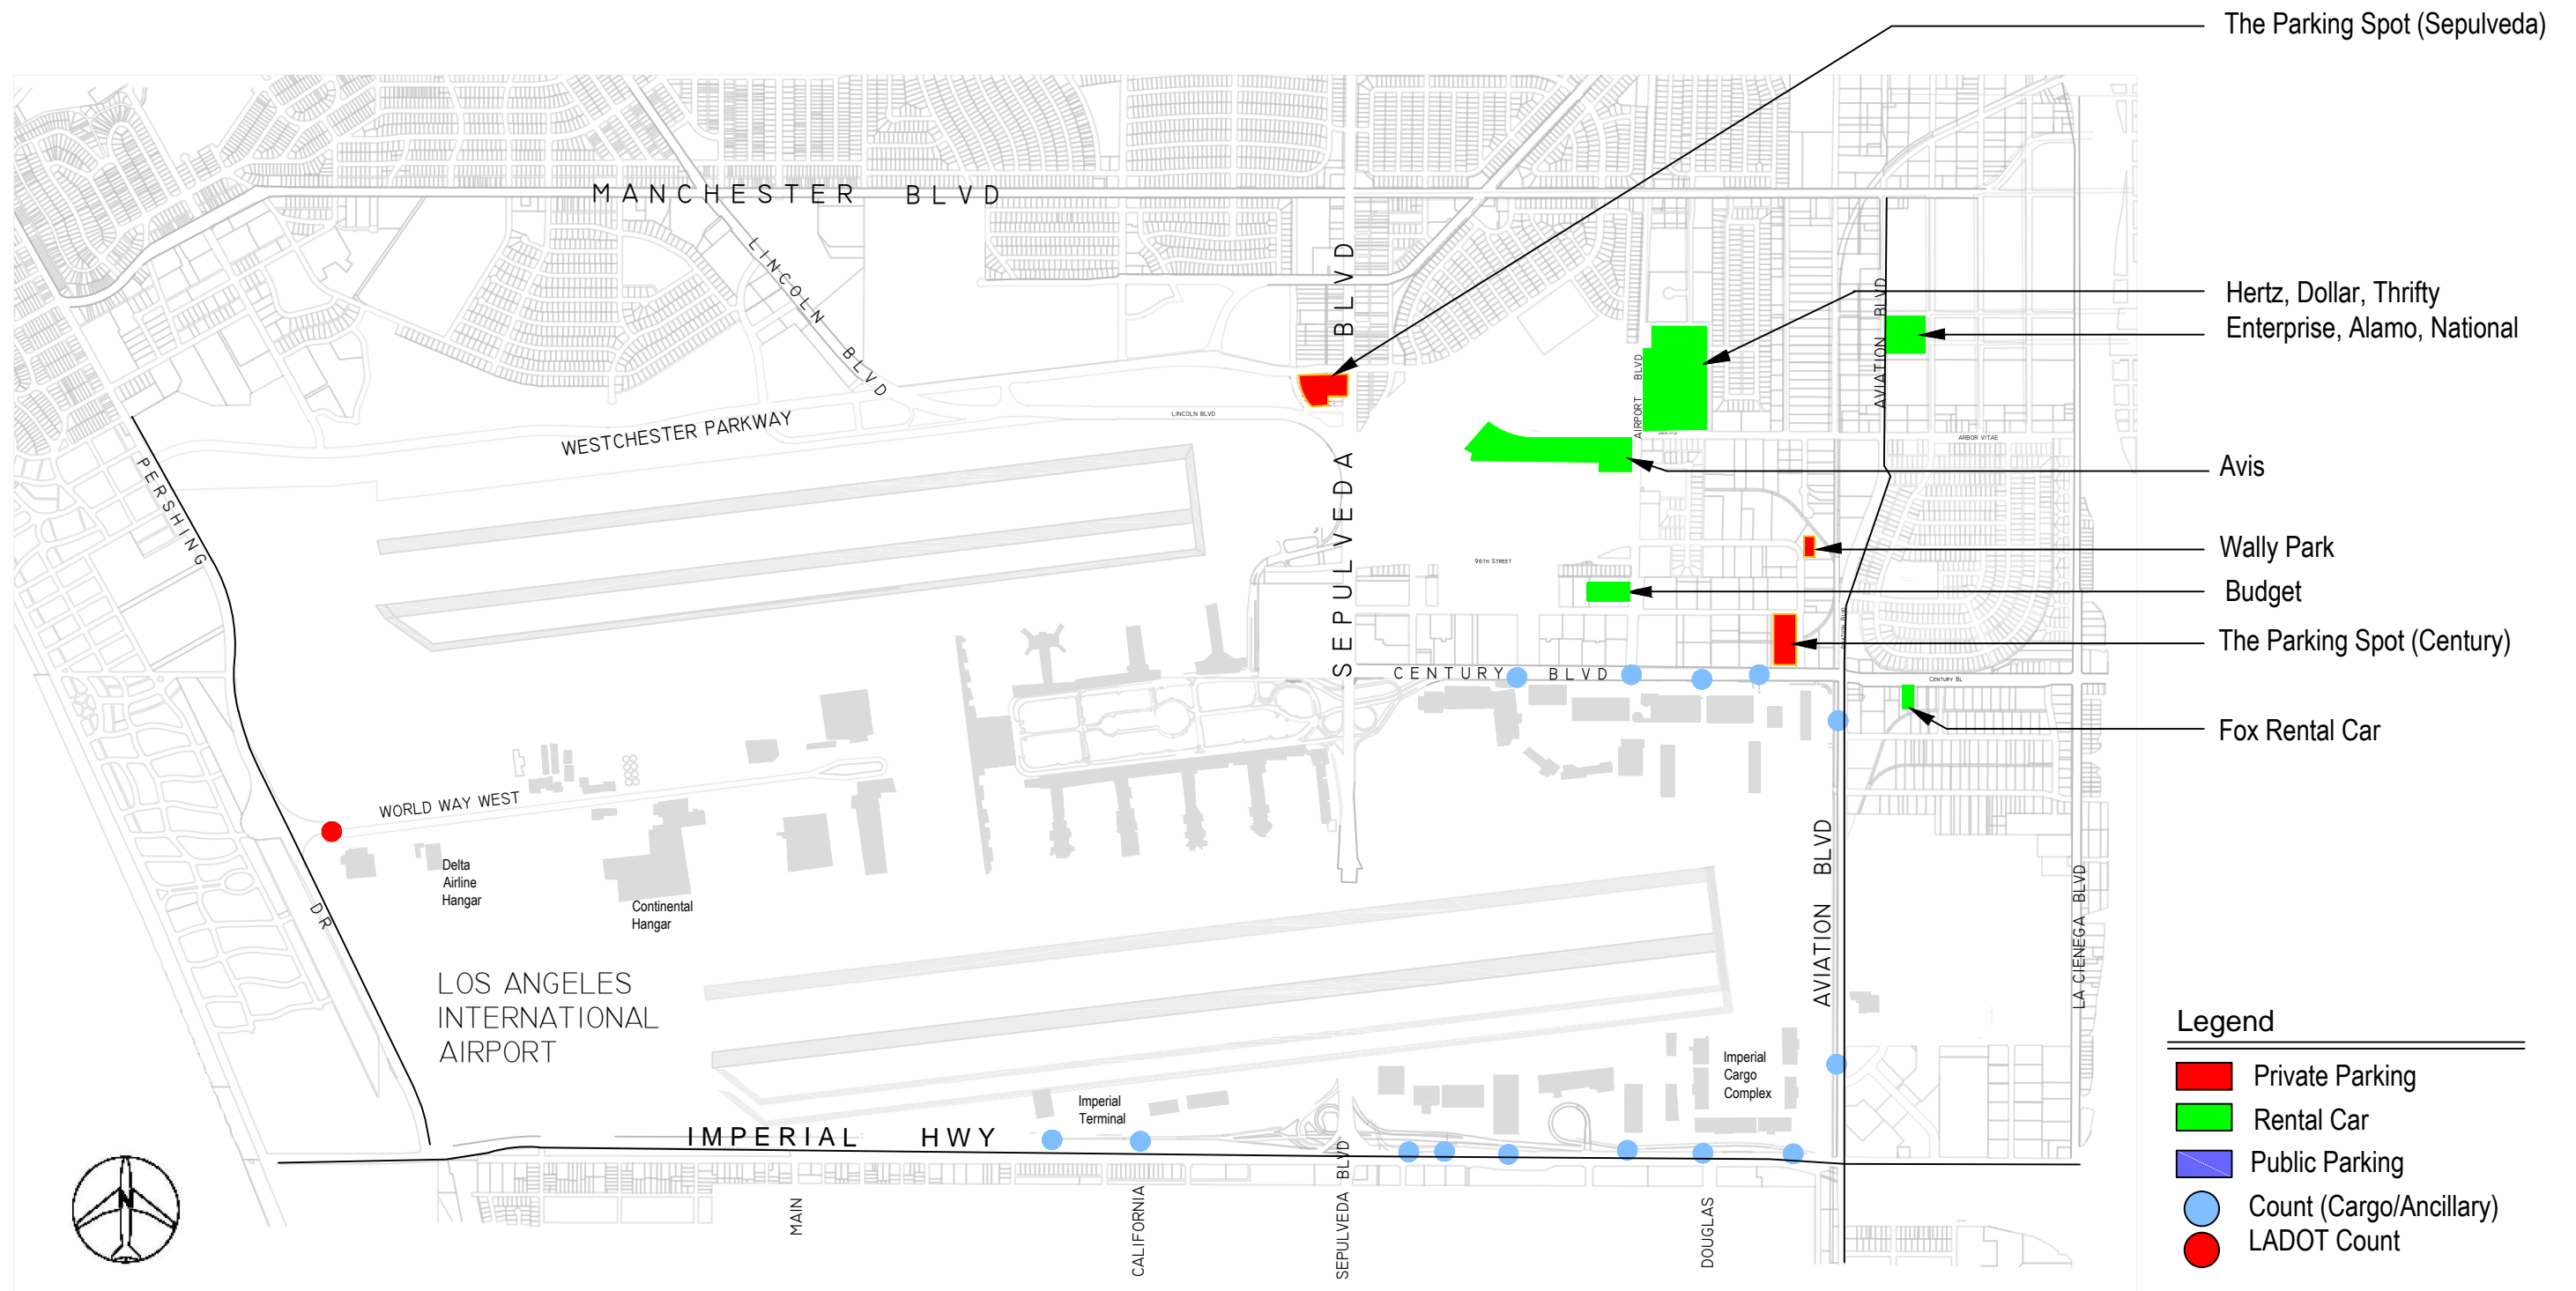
The Parking Spot (Sepulveda)

MANCHESTER BLVD

LINCOLN BLVD

SEPULVEDA BLVD

Hertz, Dollar, Thrifty
Enterprise, Alamo, National

AIRPORT BLVD

AVIATION BLVD

LINCOLN BLVD

WESTCHESTER PARKWAY

ARBOR VITAE

Avis

PERSHING

96TH STREET

Wally Park

Budget

The Parking Spot (Century)

CENTURY BLVD

CENTURY BL

Fox Rental Car

WORLD WAY WEST

Delta Airline Hangar

Continental Hangar

DR

AVIATION BLVD

LA CIENEGA BLVD

LOS ANGELES INTERNATIONAL AIRPORT

Imperial Cargo Complex

Legend

Private Parking

Rental Car

Public Parking

Count (Cargo/Ancillary)

LADOT Count

Imperial Terminal

IMPERIAL HWY

SEPULVEDA BLVD

MAIN

CALIFORNIA

DOUGLAS

N